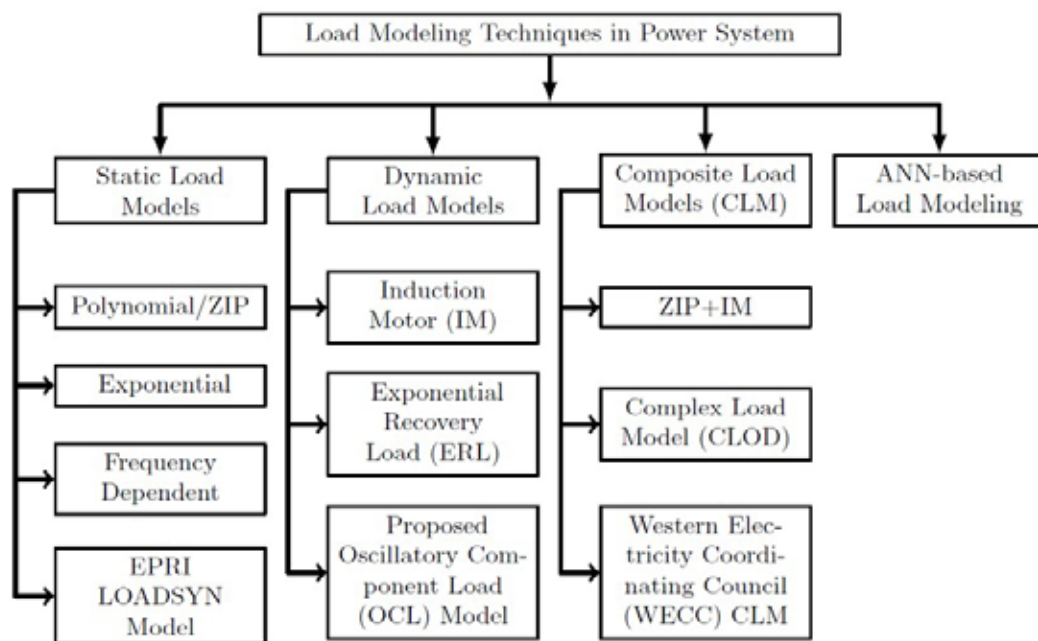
Load Modeling Techniques in Power System

Static Load Models

Polynomial/ZIP

Exponential

Frequency Dependent

EPRI LOADSYN Model

Dynamic Load Models

Induction Motor (IM)

Exponential Recovery Load (ERL)

Proposed Oscillatory Component Load (OCL) Model

Composite Load Models (CLM)

ZIP+IM

Complex Load Model (CLOD)

Western Electricity Coordinating Council (WECC) CLM

ANN-based Load Modeling